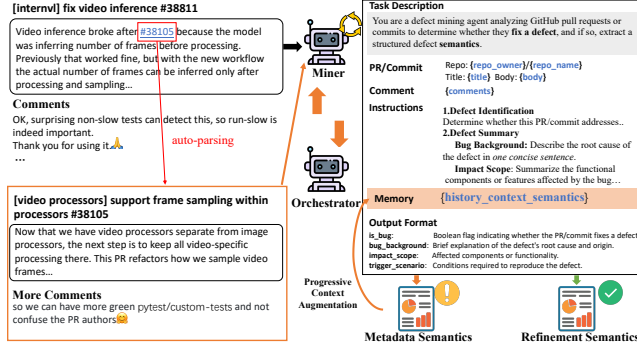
[internvl] fix video inference #38811

Video inference broke after #38105 because the model was inferring number of frames before processing. Previously that worked fine, but with the new workflow the actual number of frames can be inferred only after processing and sampling...

Comments

OK, surprising non-slow tests can detect this, so run-slow is indeed important.

Thank you for using it🙏

...

auto-parsing

[video processors] support frame sampling within processors #38105

Now that we have video processors separate from image processors, the next step is to keep all video-specific processing there. This PR refactors how we sample video frames...

More Comments

so we can have more green pytest/custom-tests and not confuse the PR authors😊

Miner

Orchestrator

Progressive Context Augmentation

Task Description

You are a defect mining agent analyzing GitHub pull requests or commits to determine whether they fix a defect, and if so, extract a structured defect semantics.

PR/Commit

Repo: {repo_owner}/{repo_name}

Title: {title} Body: {body}

Comment

{comments}

Instructions

1.Defect Identification

Determine whether this PR/commit addresses..

2.Defect Summary

Bug Background: Describe the root cause of the defect in one concise sentence.

Impact Scope: Summarize the functional components or features affected by the bug...

Memory

{history_context_semantics}

Output Format

is_bug: Boolean flag indicating whether the PR/commit fixes a defect.

bug_background: Brief explanation of the defect's root cause and origin.

impact_scope: Affected components or functionality.

trigger_scenario: Conditions required to reproduce the defect.

Metadata Semantics

Refinement Semantics